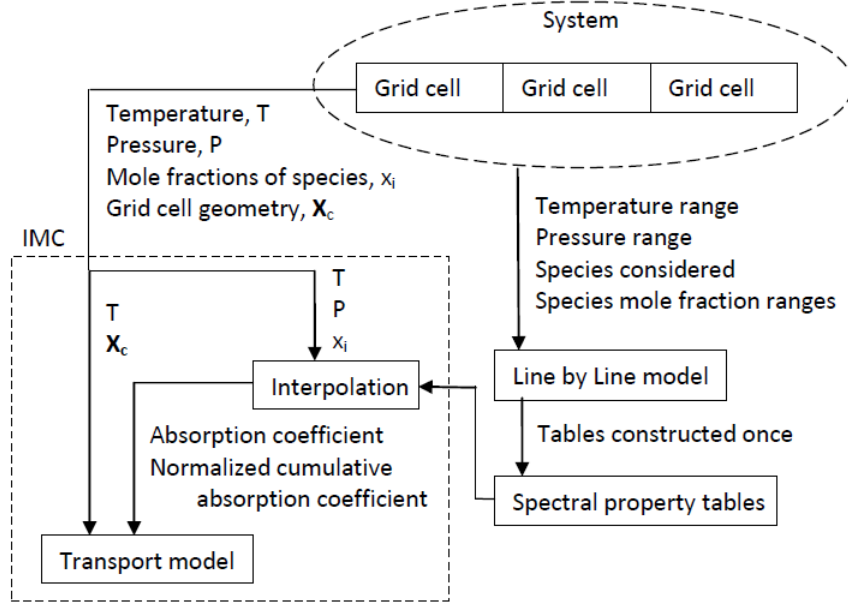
System

Grid cell | Grid cell | Grid cell

Temperature, T
Pressure, P
Mole fractions of species, $x_i$
Grid cell geometry, $\mathbf{X}_c$

IMC

T
$\mathbf{X}_c$

T
P
$x_i$

Temperature range
Pressure range
Species considered
Species mole fraction ranges

Interpolation

Line by Line model

Absorption coefficient
Normalized cumulative absorption coefficient

Tables constructed once

Spectral property tables

Transport model